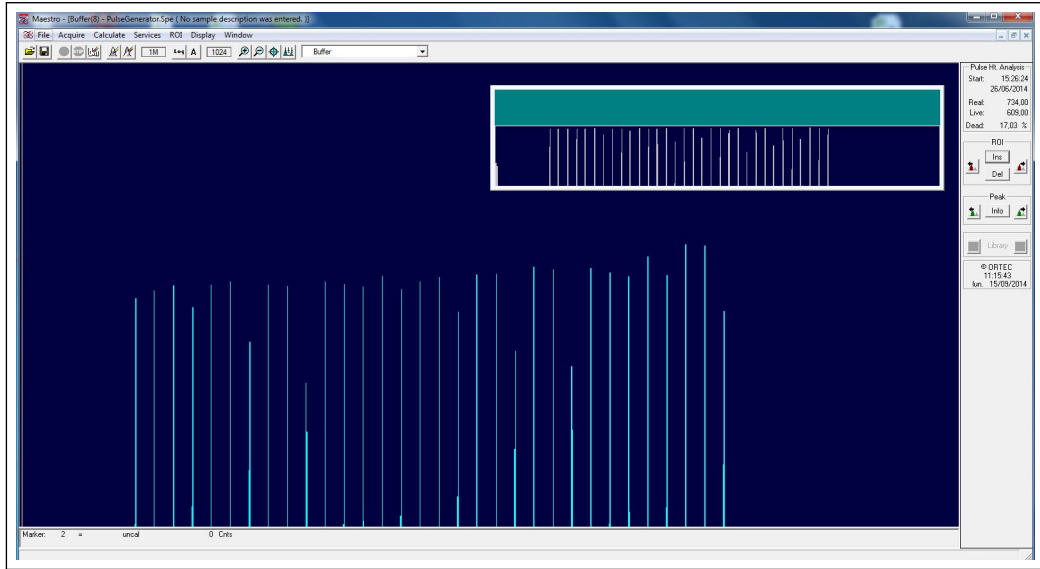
Maestro - [Buffer(8) - PulseGenerator.Spe ( No sample description was entered. )]

File Acquire Calculate Services ROI Display Window

1M Log A 1024 Buffer

Pulse Ht. Analysis
Start: 15:26:24
26/06/2014
Real: 734,00
Live: 609,00
Dead: 17,03 %

ROI
Ins
Del

Peak
Info

Library

© ORTEC
11:15:43
lun. 15/09/2014

Marker: 2 = uncal 0 Cnts